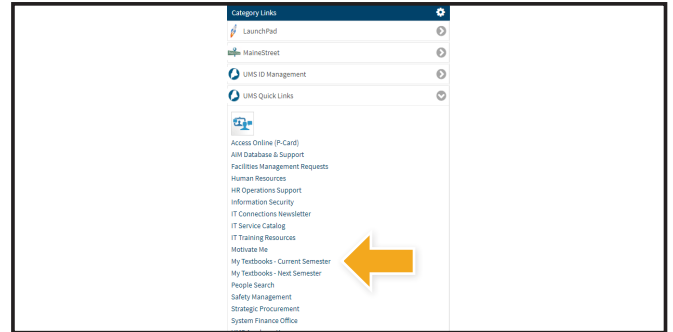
Category Links

LaunchPad

MaineStreet

UMS ID Management

UMS Quick Links

Access Online (P-Card)
AIM Database & Support
Facilities Management Requests
Human Resources
HR Operations Support
Information Security
IT Connections Newsletter
IT Service Catalog
IT Training Resources
Motivate Me
My Textbooks - Current Semester
My Textbooks - Next Semester
People Search
Safety Management
Strategic Procurement
System Finance Office